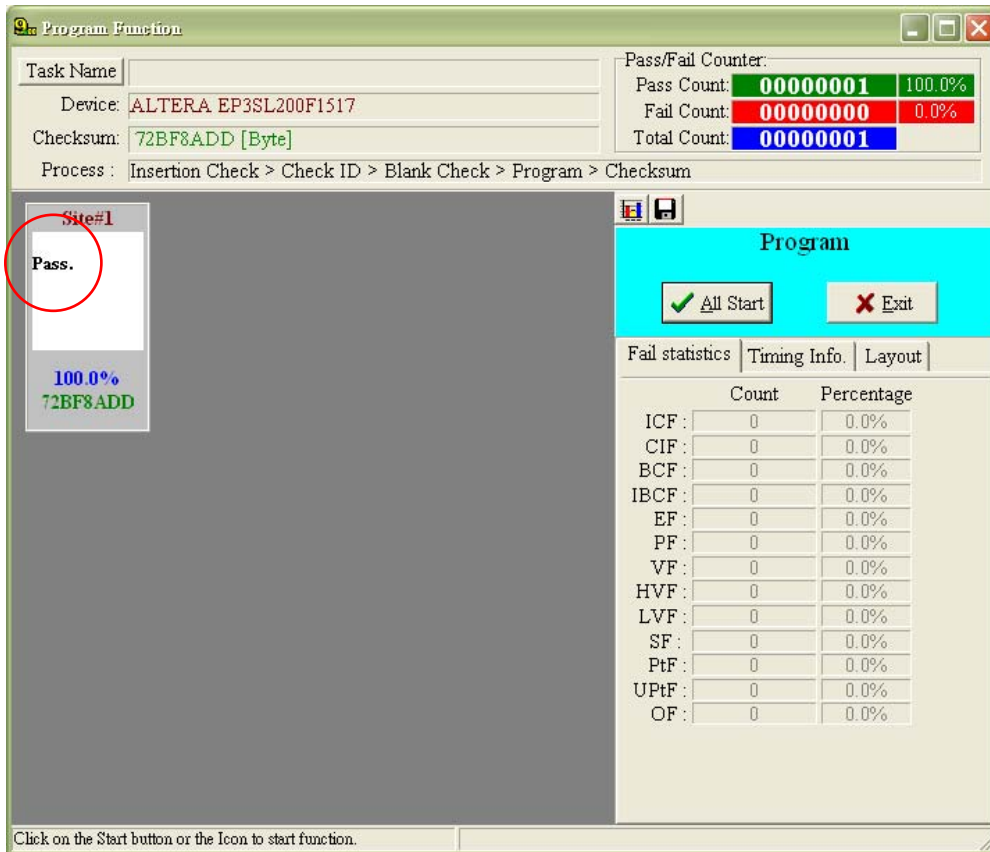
Program Function

Task Name
Device: ALTERA EP3SL200F1517
Checksum: 72BF8ADD [Byte]
Process : Insertion Check > Check ID > Blank Check > Program > Checksum

Pass/Fail Counter:
Pass Count: 00000001 100.0%
Fail Count: 00000000 0.0%
Total Count: 00000001

Site#1
Pass.
100.0%
72BF8ADD

Program
All Start
Exit

Fail statistics | Timing Info. | Layout

| | Count | Percentage |
|---|---|---|
| ICF : | 0 | 0.0% |
| CIF : | 0 | 0.0% |
| BCF : | 0 | 0.0% |
| IBCF : | 0 | 0.0% |
| EF : | 0 | 0.0% |
| PF : | 0 | 0.0% |
| VF : | 0 | 0.0% |
| HVF : | 0 | 0.0% |
| LVF : | 0 | 0.0% |
| SF : | 0 | 0.0% |
| PtF : | 0 | 0.0% |
| UPtF : | 0 | 0.0% |
| OF : | 0 | 0.0% |

Click on the Start button or the Icon to start function.